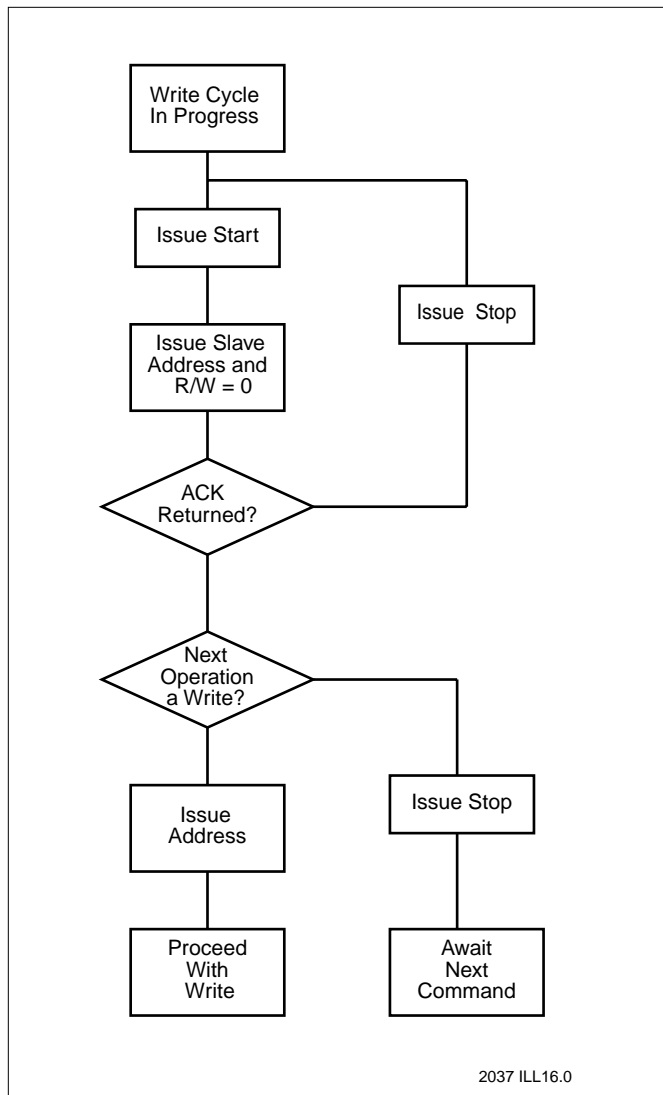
Write Cycle In Progress

Issue Start

Issue Stop

Issue Slave Address and R/W = 0

ACK Returned?

Next Operation a Write?

Issue Address

Issue Stop

Proceed With Write

Await Next Command

2037 ILL16.0